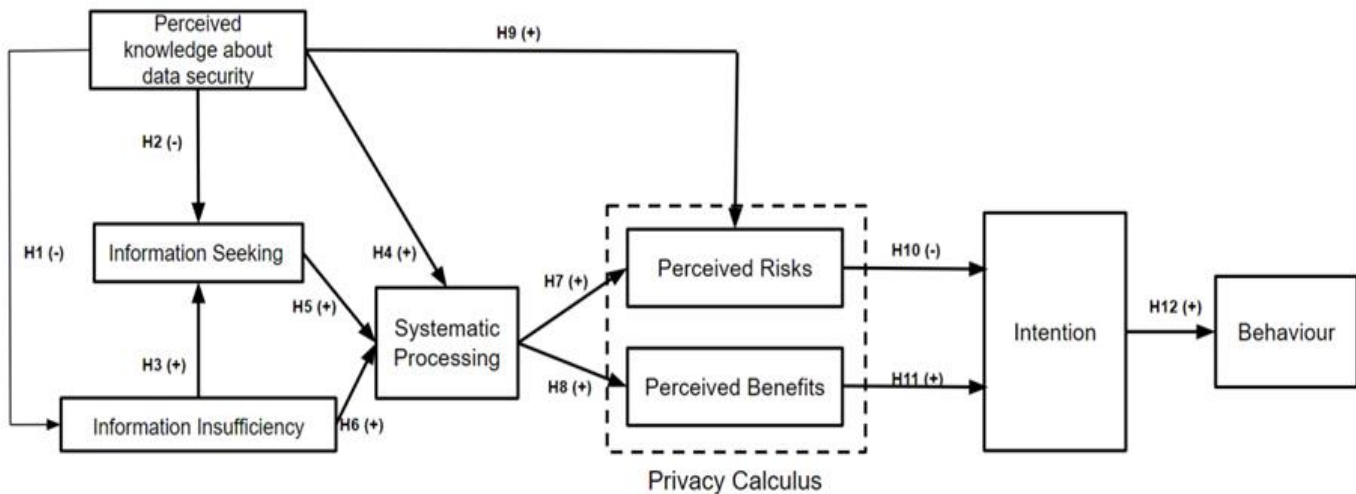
Perceived knowledge about data security

H9 (+)

H2 (-)

H1 (-)

Information Seeking

H4 (+)

H5 (+)

Systematic Processing

H7 (+)

Perceived Risks

H10 (-)

Intention

H12 (+)

Behaviour

H3 (+)

H8 (+)

Perceived Benefits

H11 (+)

Information Insufficiency

H6 (+)

Privacy Calculus